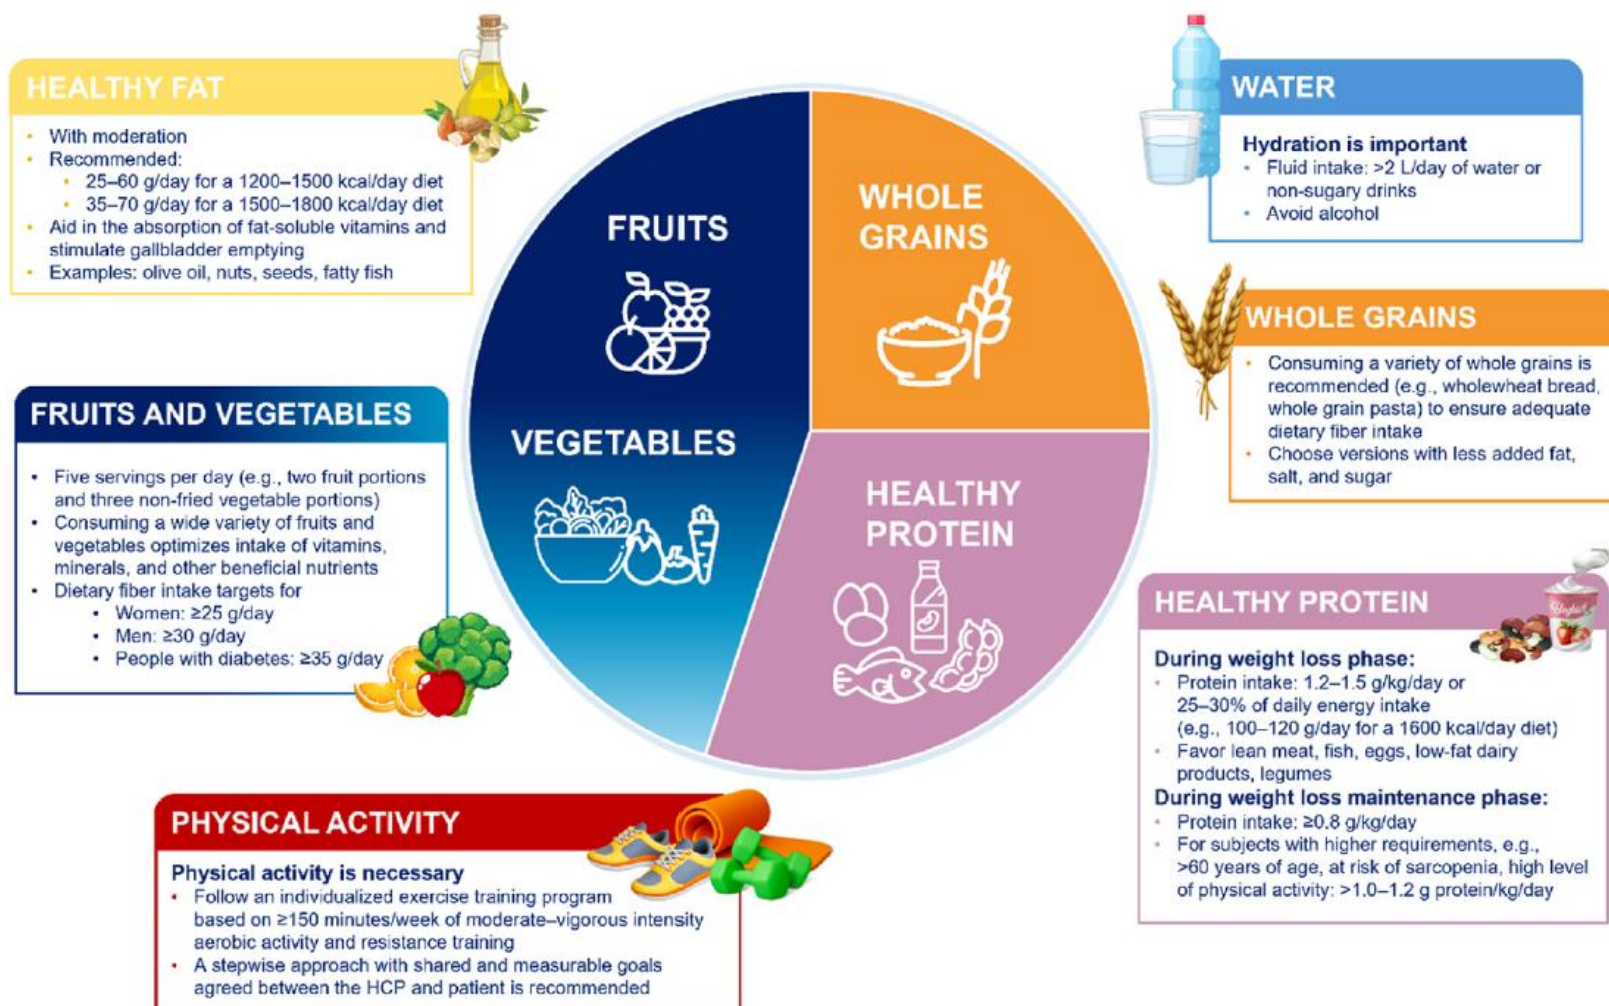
HEALTHY FAT

- With moderation
- Recommended:
  - 25–60 g/day for a 1200–1500 kcal/day diet
  - 35–70 g/day for a 1500–1800 kcal/day diet
- Aid in the absorption of fat-soluble vitamins and stimulate gallbladder emptying
- Examples: olive oil, nuts, seeds, fatty fish

FRUITS AND VEGETABLES

- Five servings per day (e.g., two fruit portions and three non-fried vegetable portions)
- Consuming a wide variety of fruits and vegetables optimizes intake of vitamins, minerals, and other beneficial nutrients
- Dietary fiber intake targets for
  - Women: ≥25 g/day
  - Men: ≥30 g/day
  - People with diabetes: ≥35 g/day

FRUITS

VEGETABLES

WHOLE GRAINS

HEALTHY PROTEIN

WATER

Hydration is important
- Fluid intake: >2 L/day of water or non-sugary drinks
- Avoid alcohol

WHOLE GRAINS

- Consuming a variety of whole grains is recommended (e.g., wholewheat bread, whole grain pasta) to ensure adequate dietary fiber intake
- Choose versions with less added fat, salt, and sugar

HEALTHY PROTEIN

During weight loss phase:
- Protein intake: 1.2–1.5 g/kg/day or 25–30% of daily energy intake (e.g., 100–120 g/day for a 1600 kcal/day diet)
- Favor lean meat, fish, eggs, low-fat dairy products, legumes

During weight loss maintenance phase:
- Protein intake: ≥0.8 g/kg/day
- For subjects with higher requirements, e.g., >60 years of age, at risk of sarcopenia, high level of physical activity: >1.0–1.2 g protein/kg/day

PHYSICAL ACTIVITY

Physical activity is necessary
- Follow an individualized exercise training program based on ≥150 minutes/week of moderate–vigorous intensity aerobic activity and resistance training
- A stepwise approach with shared and measurable goals agreed between the HCP and patient is recommended